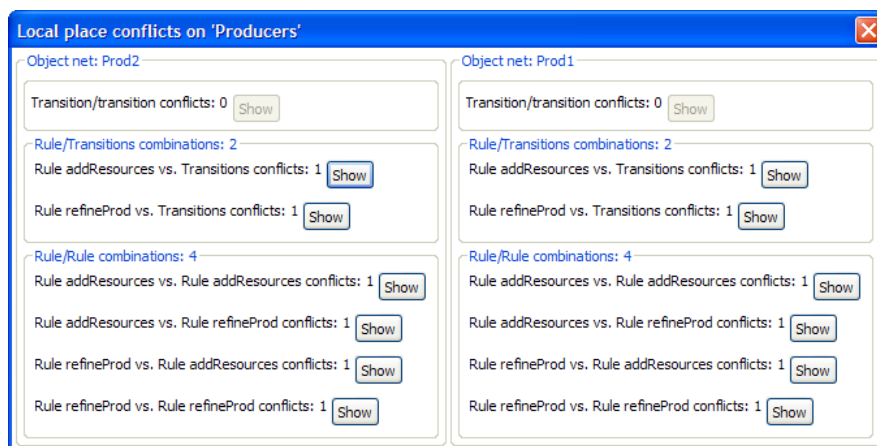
Local place conflicts on 'Producers'

Object net: Prod2

Transition/transition conflicts: 0 Show

Rule/Transitions combinations: 2

Rule addResources vs. Transitions conflicts: 1 Show

Rule refineProd vs. Transitions conflicts: 1 Show

Rule/Rule combinations: 4

Rule addResources vs. Rule addResources conflicts: 1 Show

Rule addResources vs. Rule refineProd conflicts: 1 Show

Rule refineProd vs. Rule addResources conflicts: 1 Show

Rule refineProd vs. Rule refineProd conflicts: 1 Show

Object net: Prod1

Transition/transition conflicts: 0 Show

Rule/Transitions combinations: 2

Rule addResources vs. Transitions conflicts: 1 Show

Rule refineProd vs. Transitions conflicts: 1 Show

Rule/Rule combinations: 4

Rule addResources vs. Rule addResources conflicts: 1 Show

Rule addResources vs. Rule refineProd conflicts: 1 Show

Rule refineProd vs. Rule addResources conflicts: 1 Show

Rule refineProd vs. Rule refineProd conflicts: 1 Show